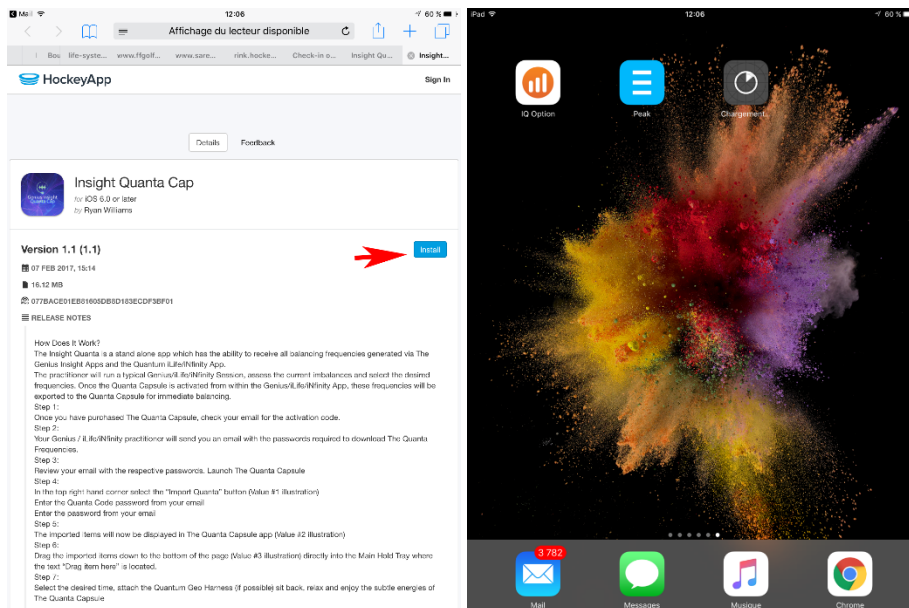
Mail 12:06 60 %

Affichage du lecteur disponible

Bou life-syste... www.ffgolf... www.sare... rink.hocke... Check-in s... Insight Qu... Insight...

HockeyApp

Sign In

Details Feedback

Insight Quanta Cap

for iOS 6.0 or later
by Ryan Williams

Version 1.1 (1.1)

Install

07 FEB 2017, 15:14

16.12 MB

077BACE01EB81605DB5D183ECDF3BF01

RELEASE NOTES

How Does It Work?
The Insight Quanta is a stand alone app which has the ability to receive all balancing frequencies generated via The Genius Insight Apps and the Quantum iLife/iNfinity App.
The practitioner will run a typical Genius/iLife/iNfinity Session, assess the current imbalances and select the desired frequencies. Once the Quanta Capsule is activated from within the Genius/iLife/iNfinity App, these frequencies will be exported to the Quanta Capsule for immediate balancing.
Step 1:
Once you have purchased The Quanta Capsule, check your email for the activation code.
Step 2:
Your Genius / iLife/iNfinity practitioner will send you an email with the passwords required to download The Quanta Frequencies.
Step 3:
Review your email with the respective passwords. Launch The Quanta Capsule
Step 4:
In the top right hand corner select the "Import Quanta" button (Value #1 illustration)
Enter the Quanta Code password from your email
Enter the password from your email
Step 5:
The imported items will now be displayed in The Quanta Capsule app (Value #2 illustration)
Step 6:
Drag the imported items down to the bottom of the page (Value #3 illustration) directly into the Main Hold Tray where the text "Drag item here" is located.
Step 7:
Select the desired time, attach the Quantum Geo Harness (if possible) sit back, relax and enjoy the subtle energies of The Quanta Capsule

iPad 12:06 60 %

IQ Option

Peak

Chargement...

3 782

Mail

Messages

Musique

Chrome